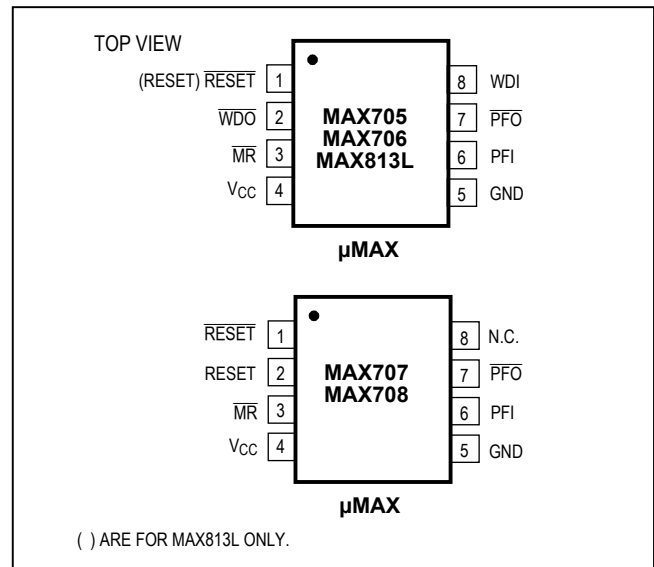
TOP VIEW

(RESET) $\overline{\text{RESET}}$ 1
$\overline{\text{WDO}}$ 2
$\overline{\text{MR}}$ 3
$V_{CC}$ 4

MAX705
MAX706
MAX813L

8 WDI
7 $\overline{\text{PFO}}$
6 PFI
5 GND

μMAX

$\overline{\text{RESET}}$ 1
RESET 2
$\overline{\text{MR}}$ 3
$V_{CC}$ 4

MAX707
MAX708

8 N.C.
7 $\overline{\text{PFO}}$
6 PFI
5 GND

μMAX

( ) ARE FOR MAX813L ONLY.